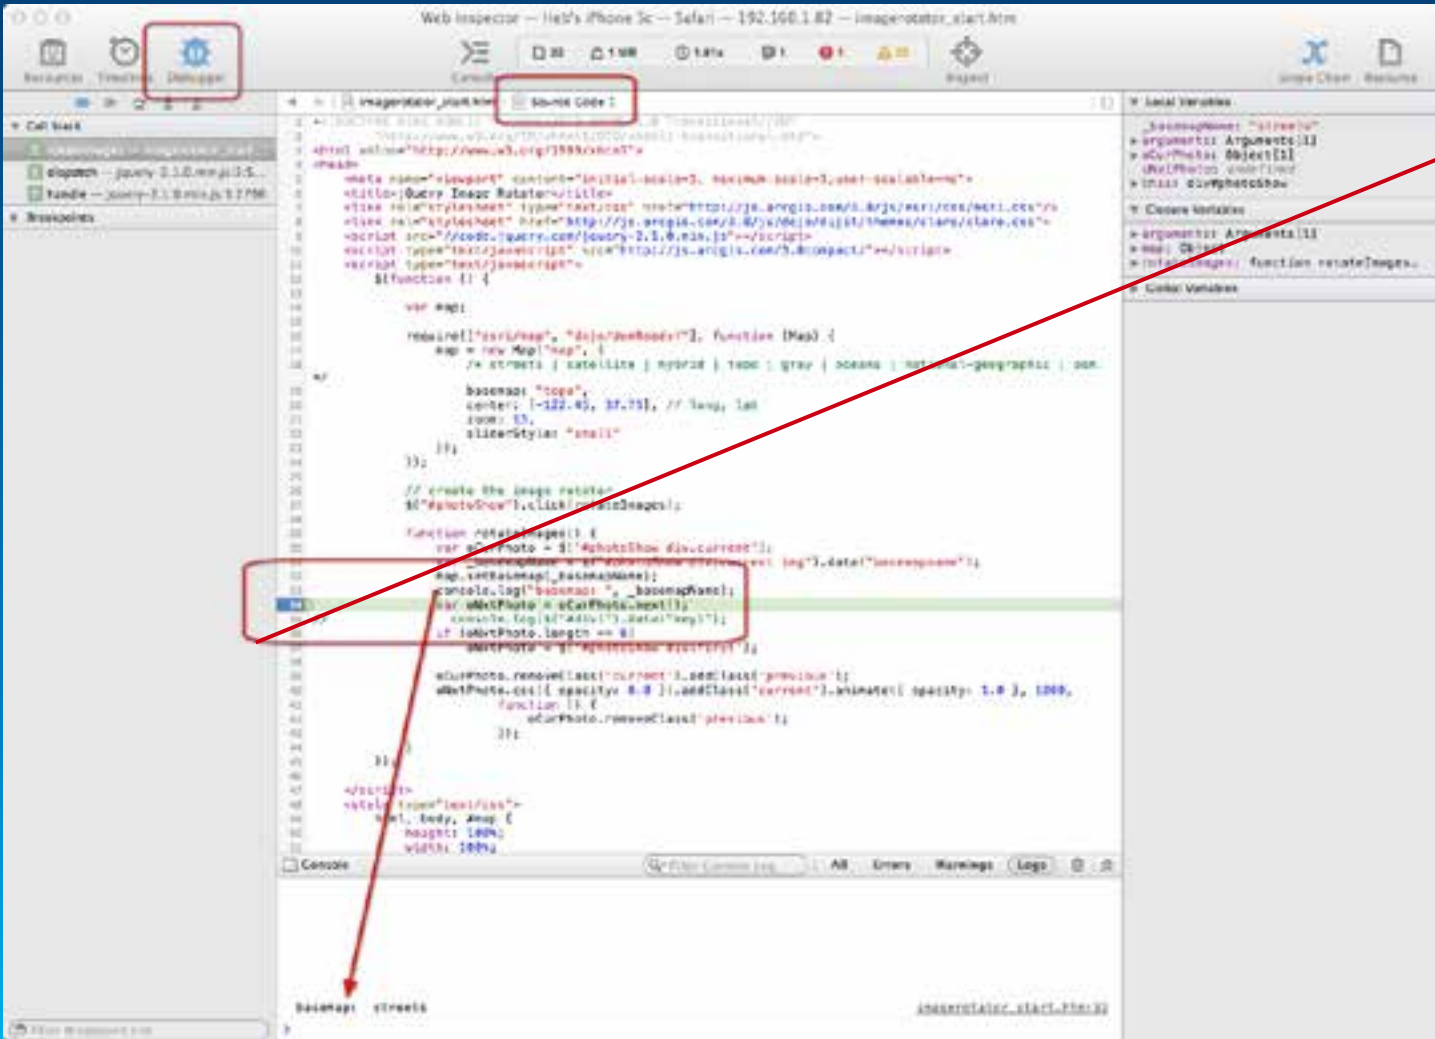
Web Inspector — Hell's iPhone 5c — Safari — 192.168.1.82 — imagerotator_start.htm

Resources Timelines Debugger Console Inspect Snippet Chain Resources

Call Stack
dispatch — jquery-2.1.0.min.js:3:5...
handle — jquery-2.1.0.min.js:3:2...
Breakpoints

imagerotator_start.htm Source Code

<!DOCTYPE html PUBLIC "-//W3C//DTD XHTML 1.0 Transitional//EN"
"http://www.w3.org/TR/xhtml1/DTD/xhtml1-transitional.dtd">
<html xmlns="http://www.w3.org/1999/xhtml">
<head>
<meta name="viewport" content="initial-scale=1, maximum-scale=1,user-scalable=no">
<title>jQuery Image Rotator</title>
<link rel="stylesheet" type="text/css" href="http://js.arcgis.com/3.8/js/esri/css/esri.css"/>
<link rel="stylesheet" href="http://js.arcgis.com/3.8/js/dojo/dijit/themes/claro/claro.css">
<script src="//code.jquery.com/jquery-2.1.0.min.js"></script>
<script type="text/javascript" src="http://js.arcgis.com/3.8compact/"></script>
<script type="text/javascript">
$(function () {

var map;

require(["esri/map", "dojo/domReady!"], function (Map) {
map = new Map("map", {
/* streets | satellite | hybrid | topo | gray | oceans | national-geographic | osm
*/
basemap: "topo",
center: [-122.45, 37.75], // long, lat
zoom: 13,
sliderStyle: "small"
});
});

// create the image rotator
$("#photoShow").click(rotateImages);

function rotateImages() {
var oCurPhoto = $("#photoShow div.current");
_basemapName = $("#photoShow div.current img").data("basemapname");
map.setBasemap(_basemapName);
console.log("basemap: ", _basemapName);
var oNxtPhoto = oCurPhoto.next();
console.log($("#div").data("key"));
if (oNxtPhoto.length == 0)
oNxtPhoto = $("#photoShow div:first");

oCurPhoto.removeClass('current').addClass('previous');
oNxtPhoto.css({ opacity: 0.0 }).addClass("current").animate({ opacity: 1.0 }, 1000,
function () {
oCurPhoto.removeClass('previous');
});
}

});
</script>
<style type="text/css">
html, body, #map {
height: 100%;
width: 100%;

Local Variables
_basemapName: "streets"
arguments: Arguments[1]
oCurPhoto: Object[1]
oNxtPhoto: undefined
this: div#photoShow
Closure Variables
arguments: Arguments[1]
map: Object
rotateImages: function rotateImages...
Global Variables

Console
Filter Console Log
All Errors Warnings Logs

basemap: streets
imagerotator_start.htm:32
Filter Breakpoint List